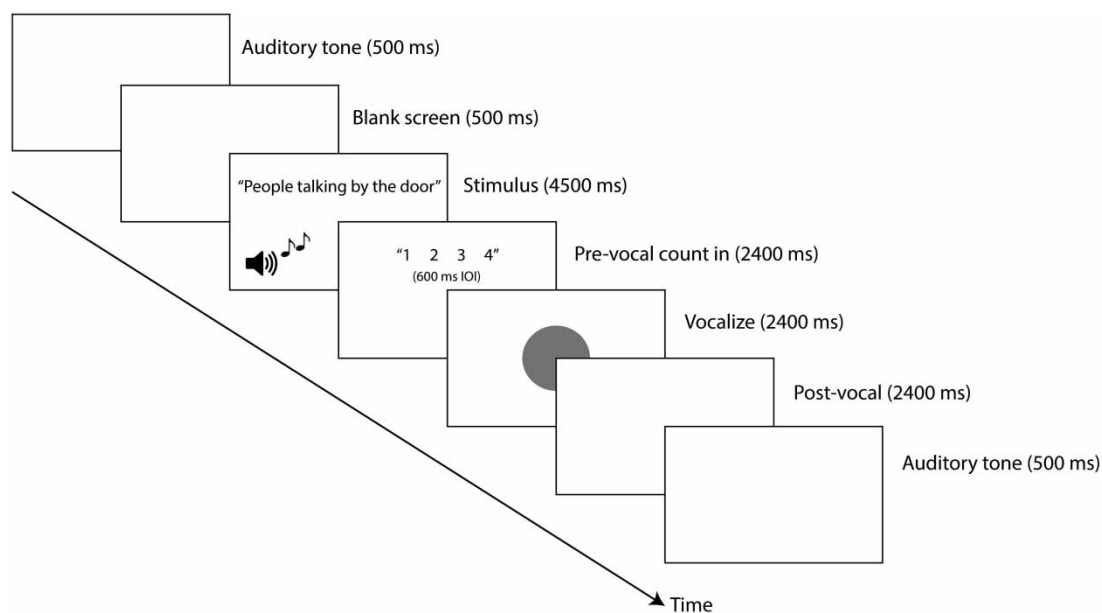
Auditory tone (500 ms)

Blank screen (500 ms)

"People talking by the door"

Stimulus (4500 ms)

"1 2 3 4"
(600 ms IOI)

Pre-vocal count in (2400 ms)

Vocalize (2400 ms)

Post-vocal (2400 ms)

Auditory tone (500 ms)

Time